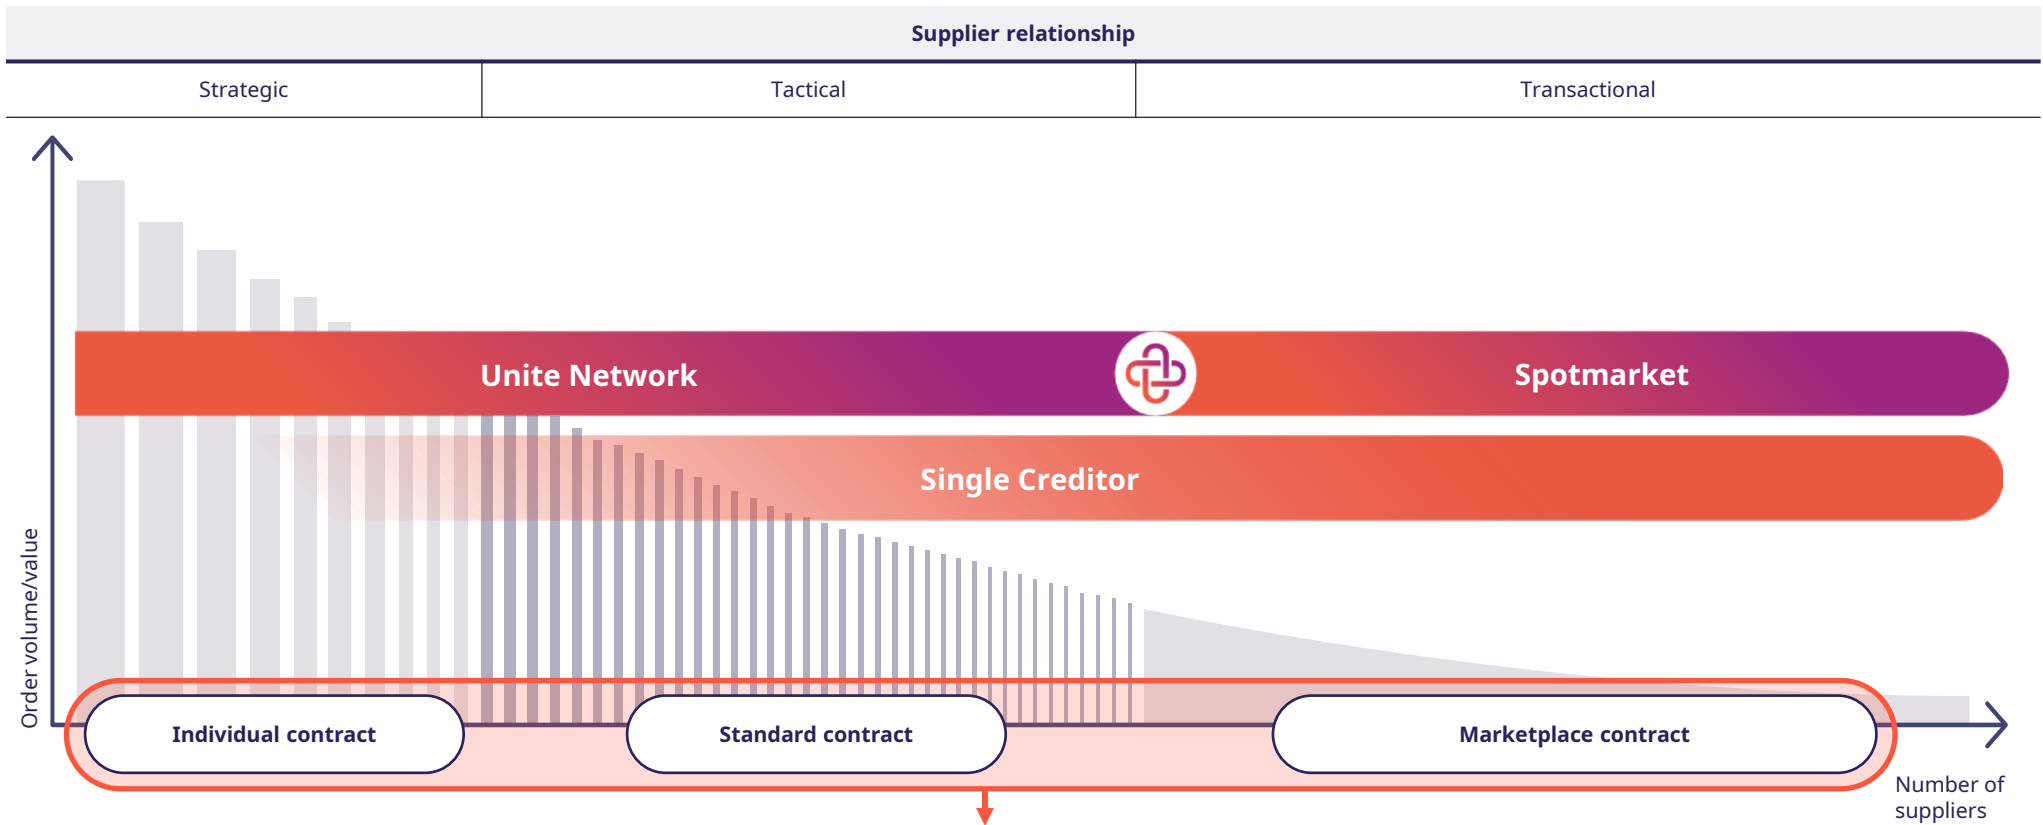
Supplier relationship

| Strategic | Tactical | Transactional |
|---|---|---|

Unite Network

Spotmarket

Single Creditor

Order volume/value

Individual contract

Standard contract

Marketplace contract

Number of suppliers